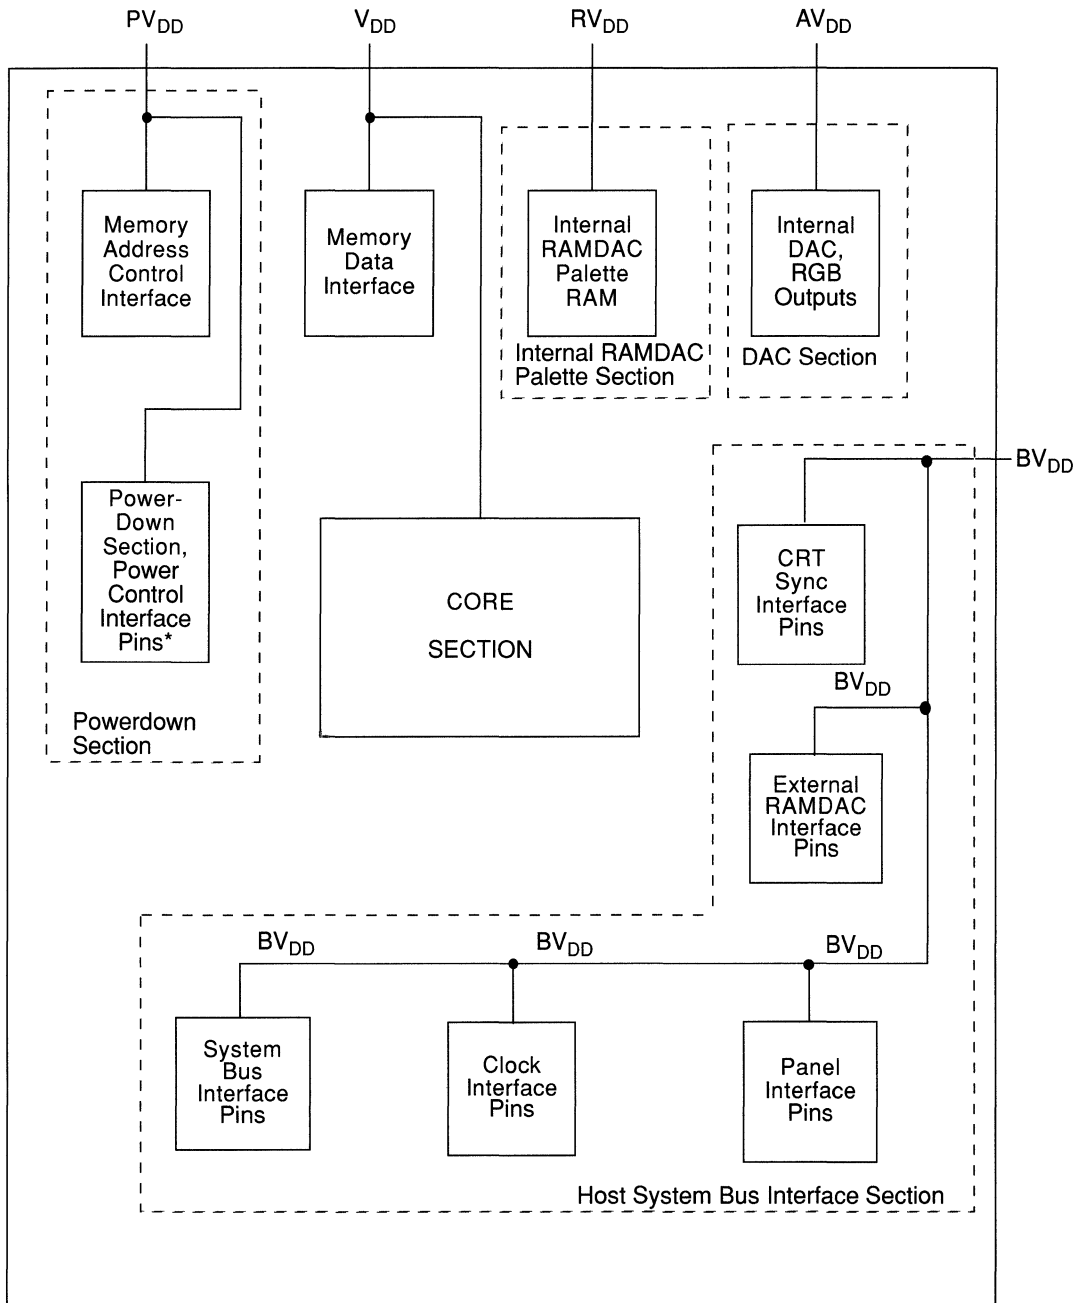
$PV_{DD}$

$V_{DD}$

$RV_{DD}$

$AV_{DD}$

Memory Address Control Interface

Memory Data Interface

Internal RAMDAC Palette RAM

Internal RAMDAC Palette Section

Internal DAC, RGB Outputs

DAC Section

$BV_{DD}$

Power-Down Section, Power Control Interface Pins*

CORE SECTION

CRT Sync Interface Pins

$BV_{DD}$

Powerdown Section

External RAMDAC Interface Pins

$BV_{DD}$

$BV_{DD}$

$BV_{DD}$

System Bus Interface Pins

Clock Interface Pins

Panel Interface Pins

Host System Bus Interface Section